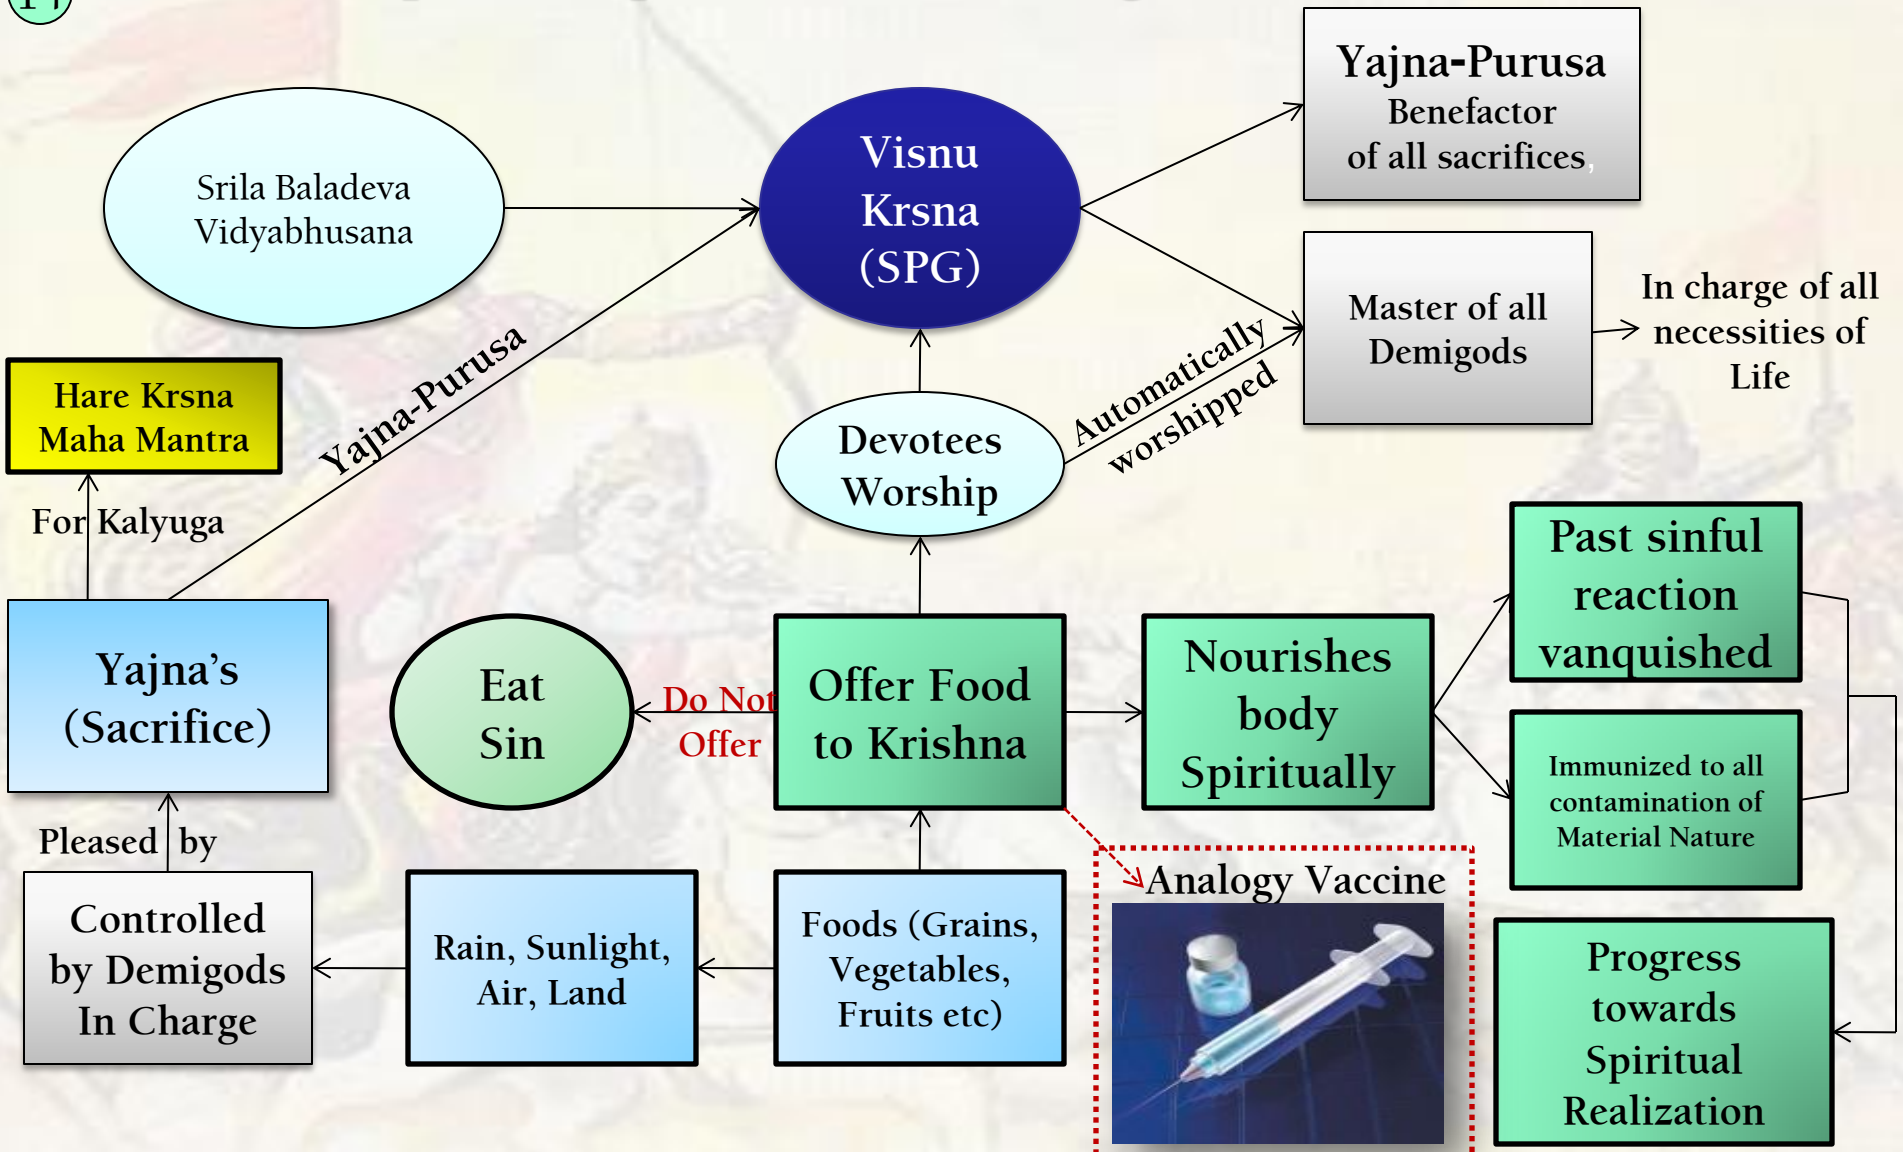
Srila Baladeva Vidyabhusana

Visnu Krsna (SPG)

Yajna-Purusa Benefactor of all sacrifices,

Master of all Demigods

In charge of all necessities of Life

Hare Krsna Maha Mantra

Yajna-Purusa

Automatically worshipped

Devotees Worship

For Kalyuga

Past sinful reaction vanquished

Yajna's (Sacrifice)

Eat Sin

Do Not Offer

Offer Food to Krishna

Nourishes body Spiritually

Immunized to all contamination of Material Nature

Pleased by

Analogy Vaccine

Controlled by Demigods In Charge

Rain, Sunlight, Air, Land

Foods (Grains, Vegetables, Fruits etc)

Progress towards Spiritual Realization